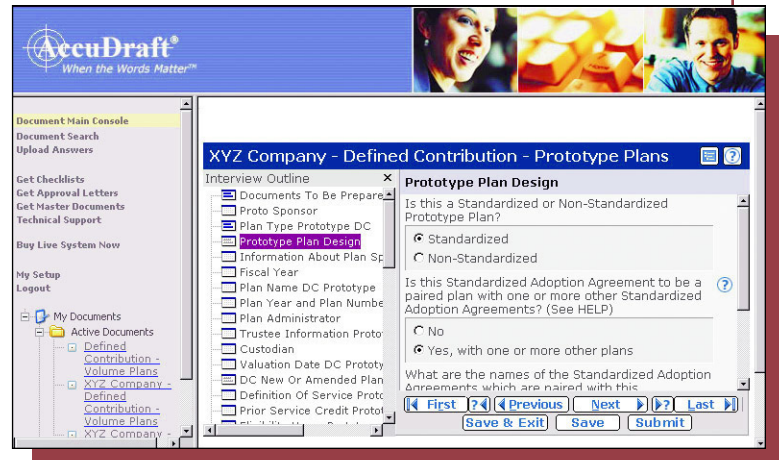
AccuDraft®
When the Words Matter™

Document Main Console
Document Search
Upload Answers

Get Checklists
Get Approval Letters
Get Master Documents
Technical Support

Buy Live System Now

My Setup
Logout

My Documents
Active Documents
Defined Contribution - Volume Plans
XYZ Company - Defined Contribution - Volume Plans
XYZ Company -

XYZ Company - Defined Contribution - Prototype Plans

Interview Outline ×
Documents To Be Prepare
Proto Sponsor
Plan Type Prototype DC
Prototype Plan Design
Information About Plan Sp
Fiscal Year
Plan Name DC Prototype
Plan Year and Plan Numbe
Plan Administrator
Trustee Information Proto
Custodian
Valuation Date DC Prototy
DC New Or Amended Plan
Definition Of Service Proto
Prior Service Credit Protot

Prototype Plan Design
Is this a Standardized or Non-Standardized Prototype Plan?
Standardized
Non-Standardized
Is this Standardized Adoption Agreement to be a paired plan with one or more other Standardized Adoption Agreements? (See HELP)
No
Yes, with one or more other plans
What are the names of the Standardized Adoption Agreements which are paired with this

First ?◄ Previous Next ►? Last
Save & Exit Save Submit